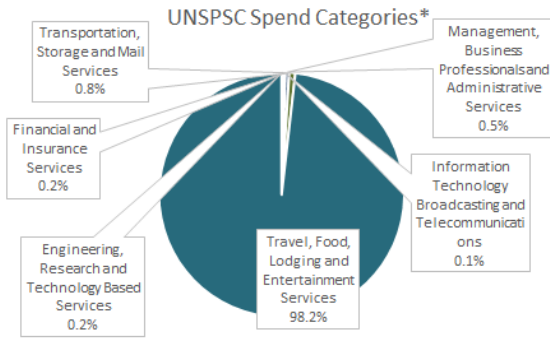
UNSPSC Spend Categories*

Transportation, Storage and Mail Services
0.8%

Management, Business Professionalsand Administrative Services
0.5%

Financial and Insurance Services
0.2%

Information Technology Broadcasting and Telecommunications
0.1%

Engineering, Research and Technology Based Services
0.2%

Travel, Food, Lodging and Entertainment Services
98.2%